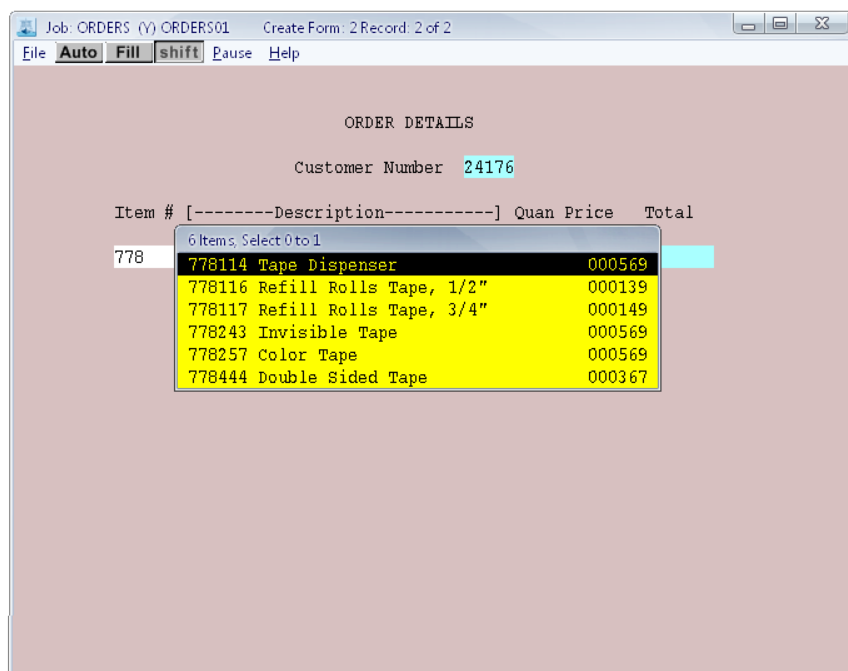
Job: ORDERS (Y) ORDERS01 Create Form: 2 Record: 2 of 2

File Auto Fill shift Pause Help

ORDER DETAILS

Customer Number 24176

Item # [--------Description-----------] Quan Price Total

778

6 Items, Select 0 to 1

| | | |
|---|---|---|
| 778114 | Tape Dispenser | 000569 |
| 778116 | Refill Rolls Tape, 1/2" | 000139 |
| 778117 | Refill Rolls Tape, 3/4" | 000149 |
| 778243 | Invisible Tape | 000569 |
| 778257 | Color Tape | 000569 |
| 778444 | Double Sided Tape | 000367 |